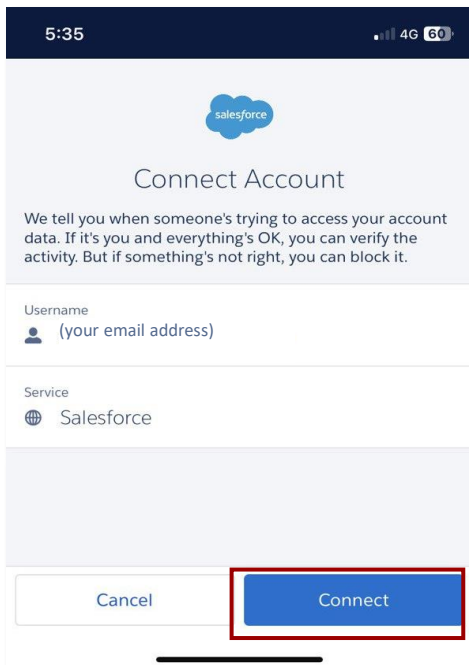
5:35

4G 60

salesforce

Connect Account

We tell you when someone's trying to access your account data. If it's you and everything's OK, you can verify the activity. But if something's not right, you can block it.

Username
(your email address)

Service
Salesforce

Cancel

Connect